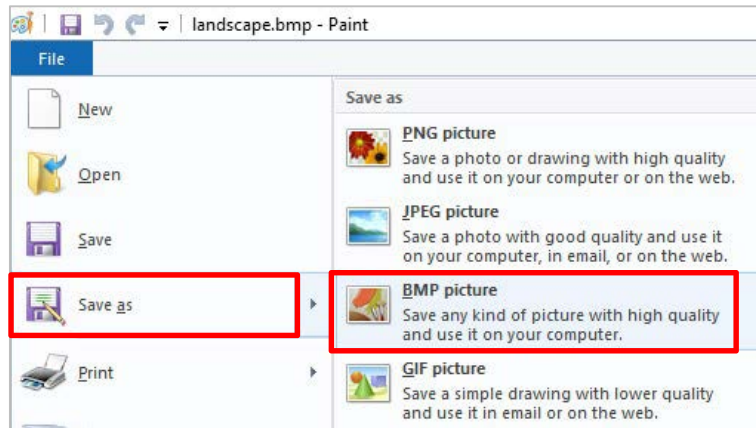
landscape.bmp - Paint

File

New

Open

Save

Save as

Print

Save as

PNG picture
Save a photo or drawing with high quality and use it on your computer or on the web.

JPEG picture
Save a photo with good quality and use it on your computer, in email, or on the web.

BMP picture
Save any kind of picture with high quality and use it on your computer.

GIF picture
Save a simple drawing with lower quality and use it in email or on the web.